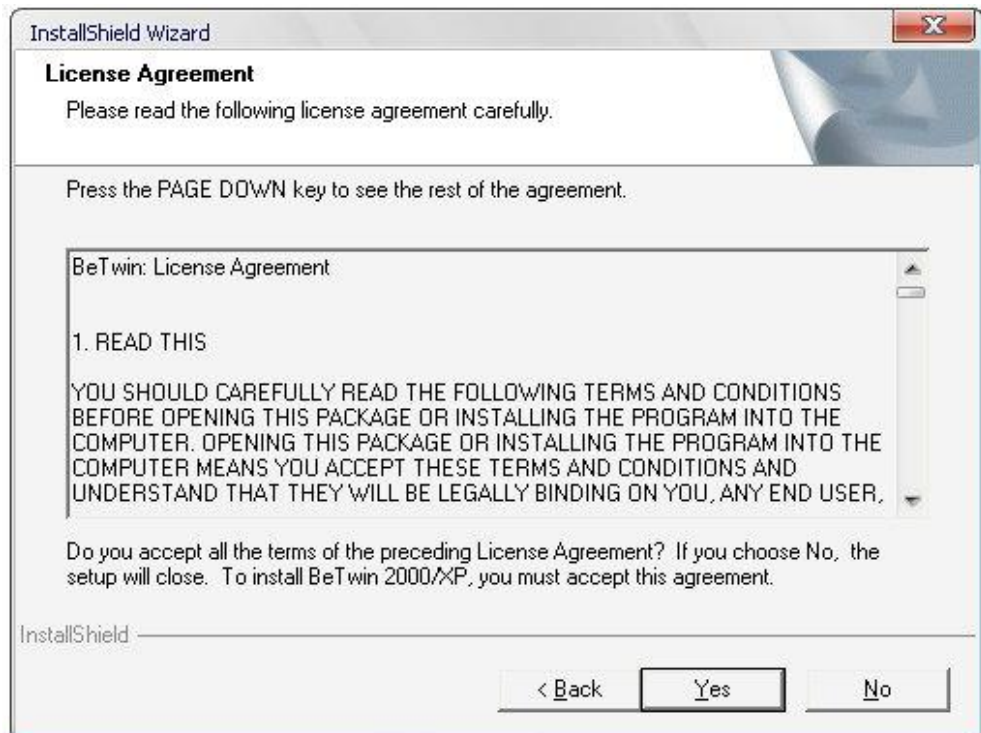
InstallShield Wizard

License Agreement

Please read the following license agreement carefully.

Press the PAGE DOWN key to see the rest of the agreement.

BeTwin: License Agreement

1. READ THIS

YOU SHOULD CAREFULLY READ THE FOLLOWING TERMS AND CONDITIONS BEFORE OPENING THIS PACKAGE OR INSTALLING THE PROGRAM INTO THE COMPUTER. OPENING THIS PACKAGE OR INSTALLING THE PROGRAM INTO THE COMPUTER MEANS YOU ACCEPT THESE TERMS AND CONDITIONS AND UNDERSTAND THAT THEY WILL BE LEGALLY BINDING ON YOU, ANY END USER,

Do you accept all the terms of the preceding License Agreement? If you choose No, the setup will close. To install BeTwin 2000/XP, you must accept this agreement.

InstallShield

< Back

Yes

No